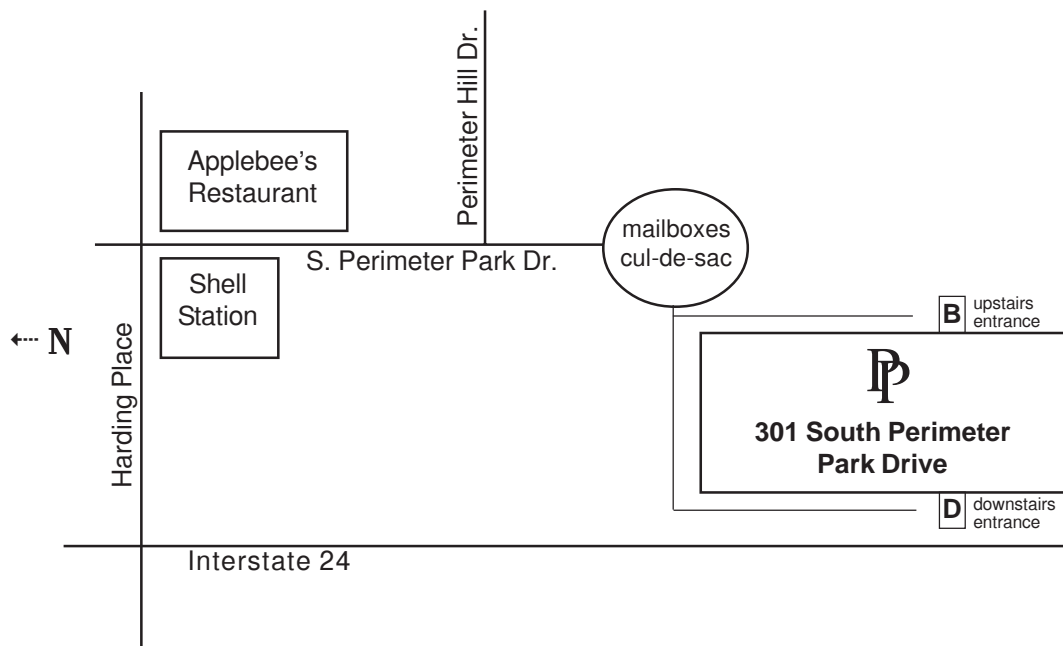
Perimeter Hill Dr.

Applebee's Restaurant

mailboxes cul-de-sac

S. Perimeter Park Dr.

Shell Station

N

Harding Place

B upstairs entrance

PP

301 South Perimeter Park Drive

D downstairs entrance

Interstate 24